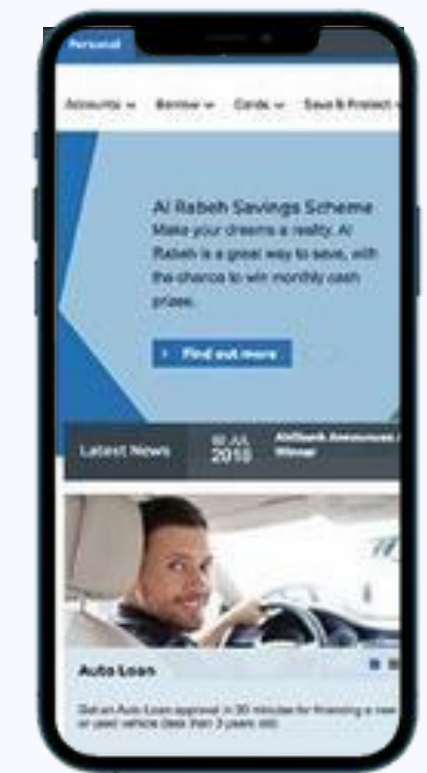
Personal

Accounts ⌄ Borrow ⌄ Cards ⌄ Save & Protect ⌄

Al Rabeh Savings Scheme
Make your dreams a reality. Al Rabeh is a great way to save, with the chance to win monthly cash prizes.

› Find out more

Latest News

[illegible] JUL 2018

AhliBank Announces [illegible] Winner

Auto Loan

Get an Auto Loan approval in 30 minutes for financing a new or used vehicle (less than 3 years old).